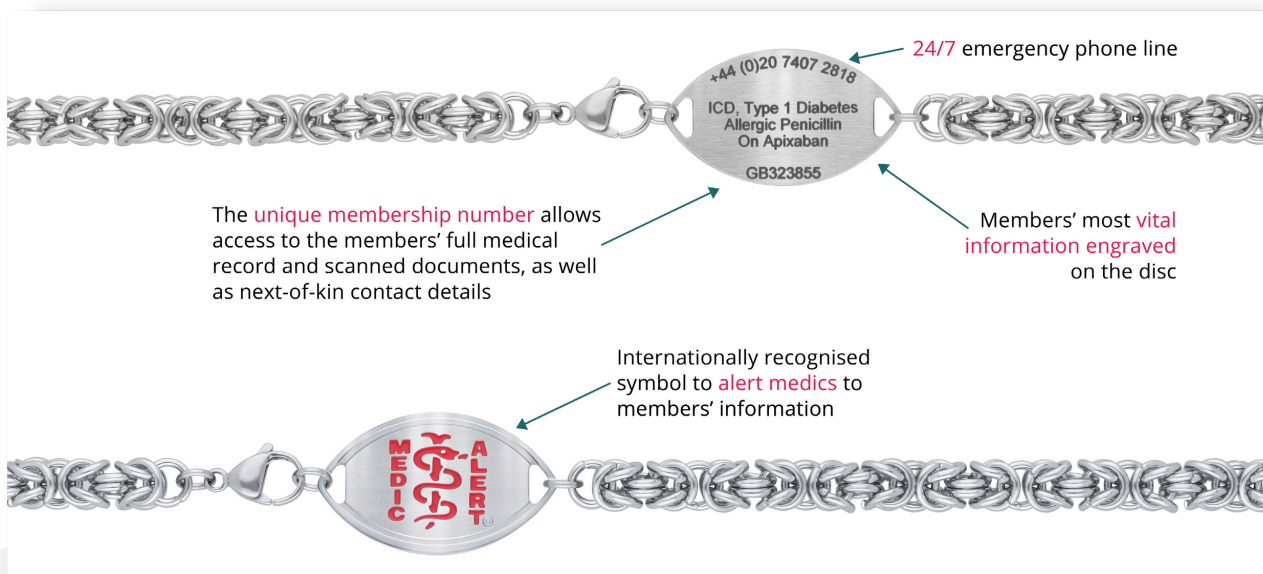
+44 (0)20 7407 2818

24/7 emergency phone line

ICD, Type 1 Diabetes
Allergic Penicillin
On Apixaban

GB323855

The unique membership number allows access to the members' full medical record and scanned documents, as well as next-of-kin contact details

Members' most vital information engraved on the disc

Internationally recognised symbol to alert medics to members' information

MEDIC ALERT®